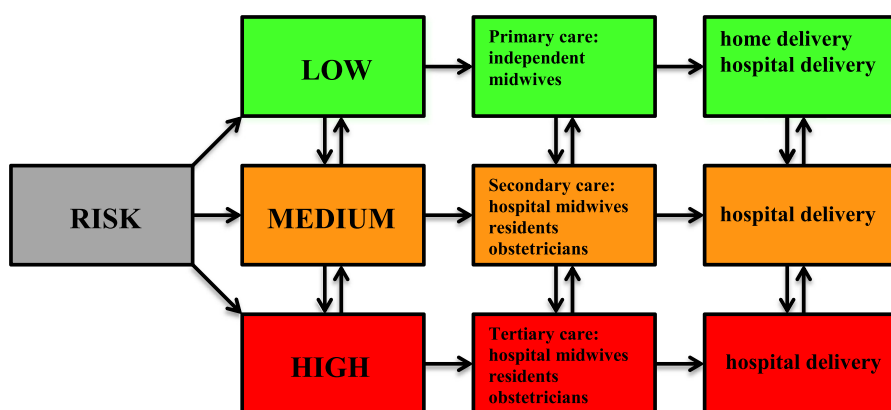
RISK

LOW

MEDIUM

HIGH

Primary care: independent midwives

Secondary care: hospital midwives residents obstetricians

Tertiary care: hospital midwives residents obstetricians

home delivery
hospital delivery

hospital delivery

hospital delivery